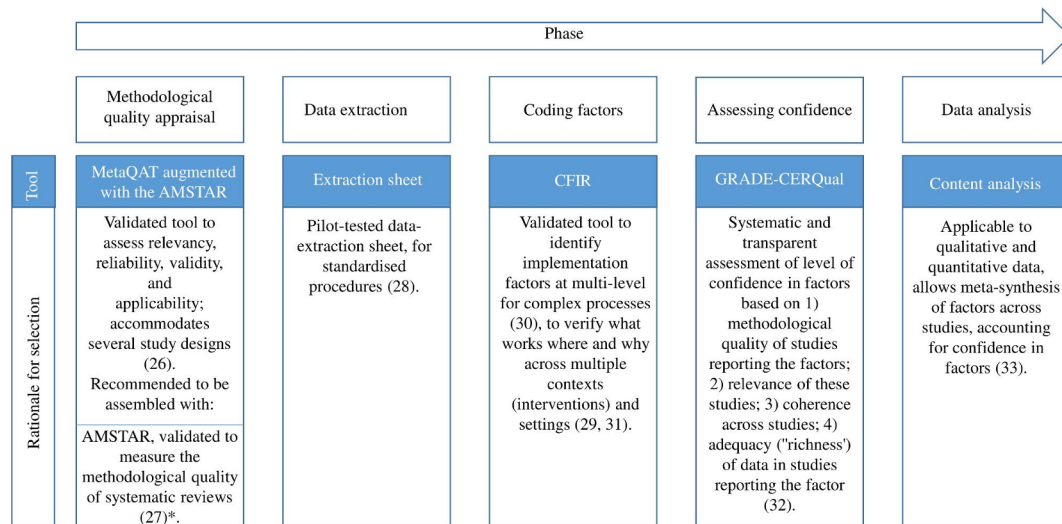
Phase

| | Methodological quality appraisal | Data extraction | Coding factors | Assessing confidence | Data analysis |
|---|---|---|---|---|---|
| Tool | MetaQAT augmented with the AMSTAR | Extraction sheet | CFIR | GRADE-CERQual | Content analysis |
| Rationale for selection | Validated tool to assess relevancy, reliability, validity, and applicability; accommodates several study designs (26). Recommended to be assembled with: AMSTAR, validated to measure the methodological quality of systematic reviews (27)*. | Pilot-tested data-extraction sheet, for standardised procedures (28). | Validated tool to identify implementation factors at multi-level for complex processes (30), to verify what works where and why across multiple contexts (interventions) and settings (29, 31). | Systematic and transparent assessment of level of confidence in factors based on 1) methodological quality of studies reporting the factors; 2) relevance of these studies; 3) coherence across studies; 4) adequacy ("richness') of data in studies reporting the factor (32). | Applicable to qualitative and quantitative data, allows meta-synthesis of factors across studies, accounting for confidence in factors (33). |